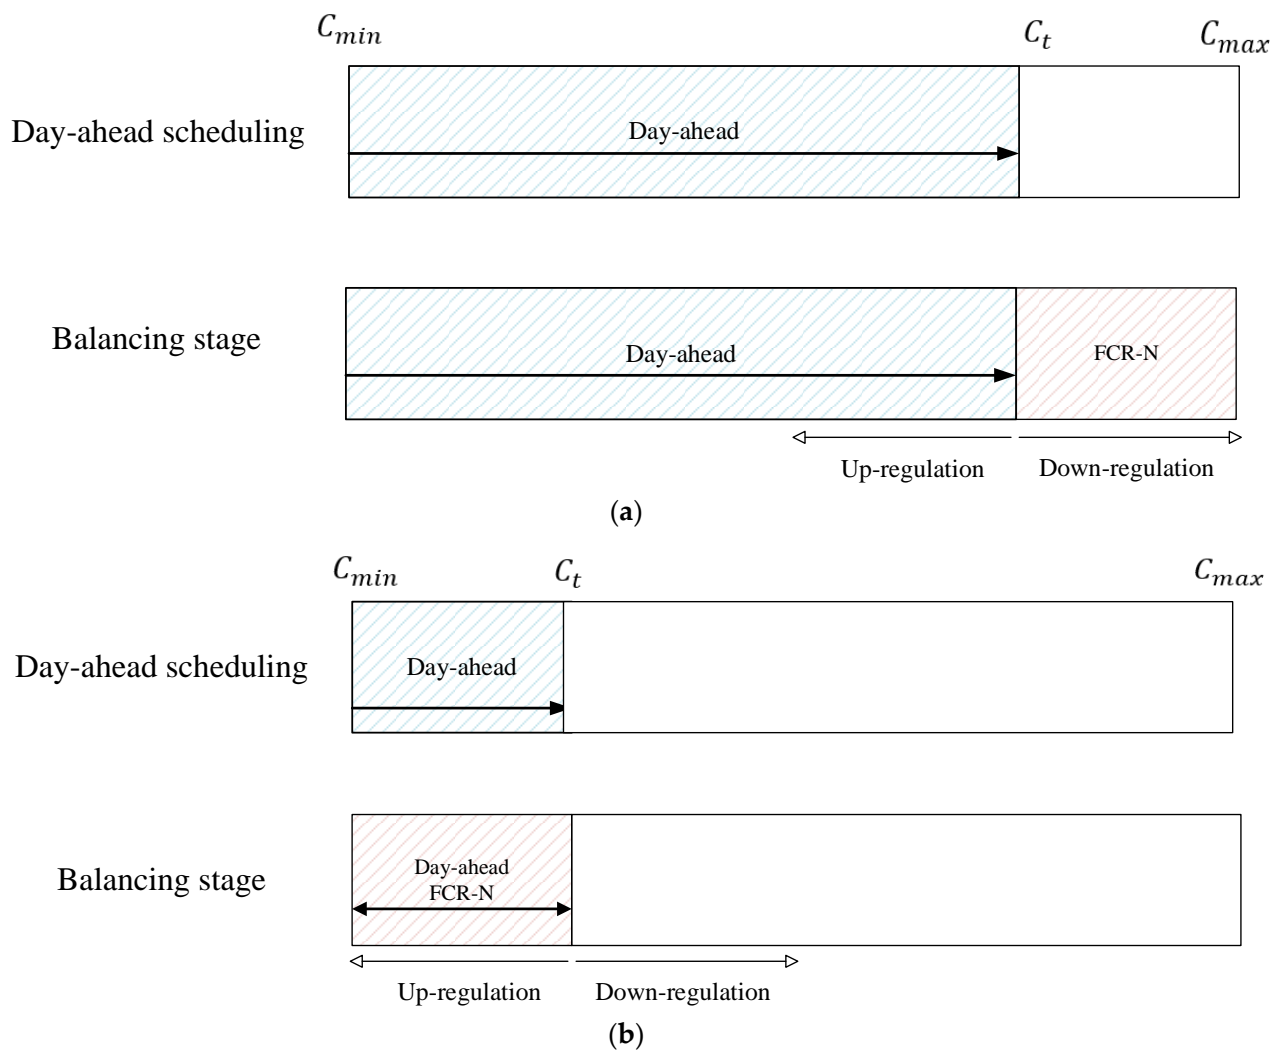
$C_{min}$ $C_t$ $C_{max}$

Day-ahead scheduling

Day-ahead

Balancing stage

Day-ahead

FCR-N

Up-regulation Down-regulation

(**a**)

$C_{min}$ $C_t$ $C_{max}$

Day-ahead scheduling

Day-ahead

Balancing stage

Day-ahead
FCR-N

Up-regulation Down-regulation

(**b**)